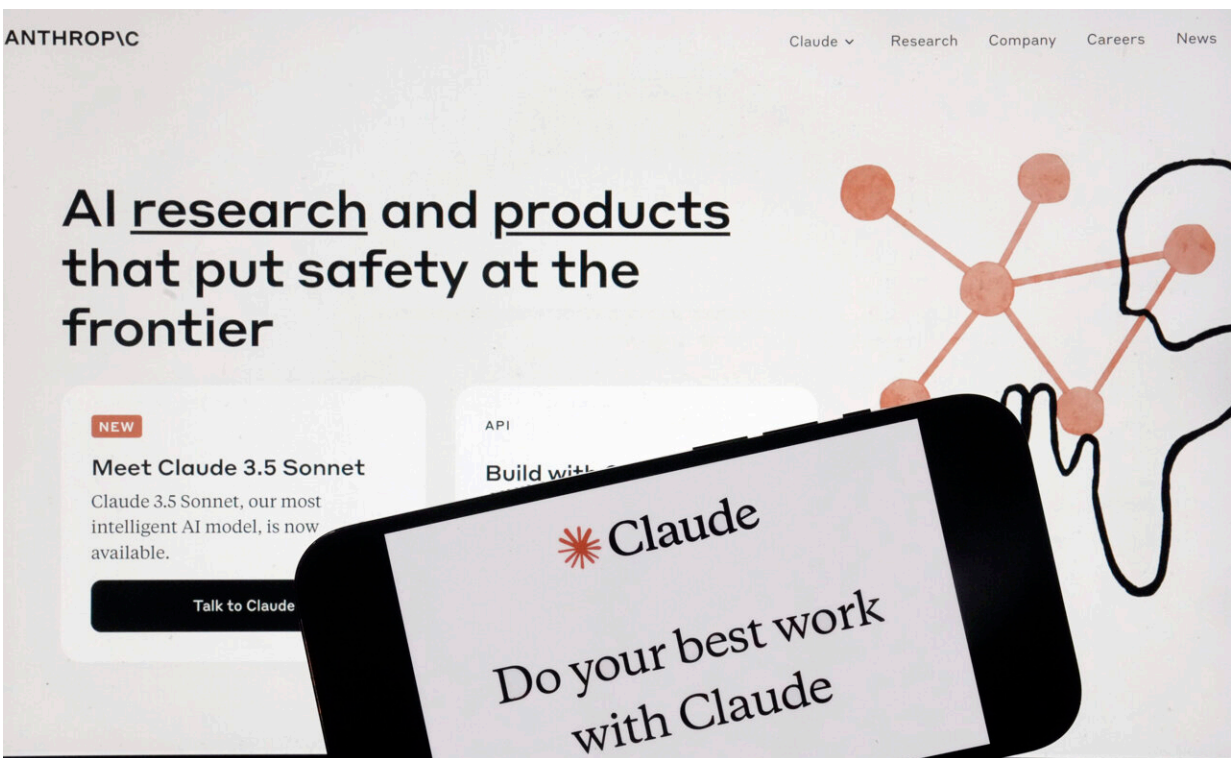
ANTHROP\C

Claude Research Company Careers News

AI research and products that put safety at the frontier

NEW

Meet Claude 3.5 Sonnet

Claude 3.5 Sonnet, our most intelligent AI model, is now available.

Talk to Claude

API

Build with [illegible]

Claude

Do your best work with Claude